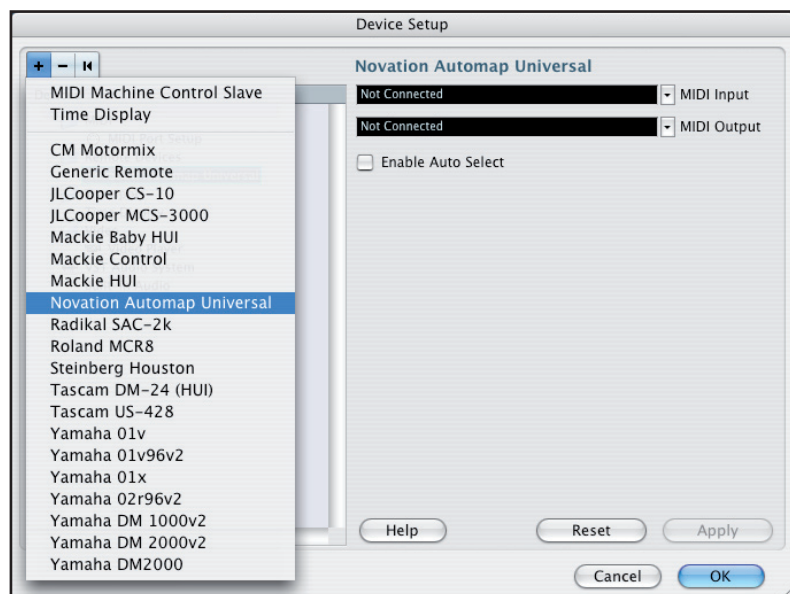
Device Setup

+ − ⏮

MIDI Machine Control Slave
Time Display
CM Motormix
Generic Remote
JLCooper CS-10
JLCooper MCS-3000
Mackie Baby HUI
Mackie Control
Mackie HUI
Novation Automap Universal
Radikal SAC-2k
Roland MCR8
Steinberg Houston
Tascam DM-24 (HUI)
Tascam US-428
Yamaha 01v
Yamaha 01v96v2
Yamaha 01x
Yamaha 02r96v2
Yamaha DM 1000v2
Yamaha DM 2000v2
Yamaha DM2000

Novation Automap Universal
Not Connected MIDI Input
Not Connected MIDI Output
Enable Auto Select

Help
Reset
Apply
Cancel
OK